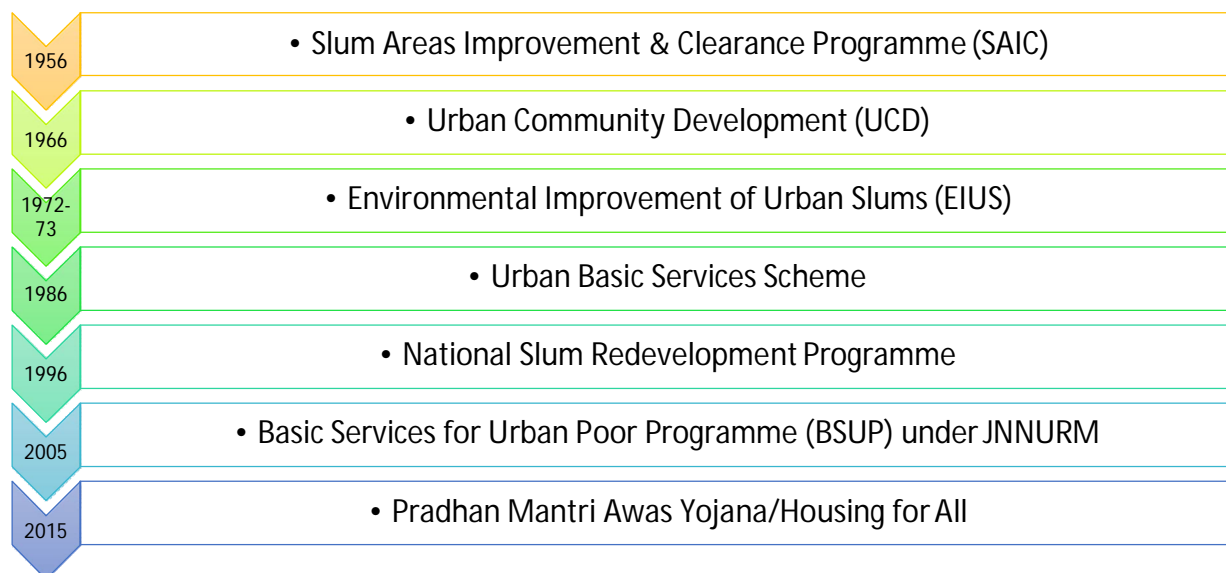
1956

• Slum Areas Improvement & Clearance Programme (SAIC)

1966

• Urban Community Development (UCD)

1972-73

• Environmental Improvement of Urban Slums (EIUS)

1986

• Urban Basic Services Scheme

1996

• National Slum Redevelopment Programme

2005

• Basic Services for Urban Poor Programme (BSUP) under JNNURM

2015

• Pradhan Mantri Awas Yojana/Housing for All